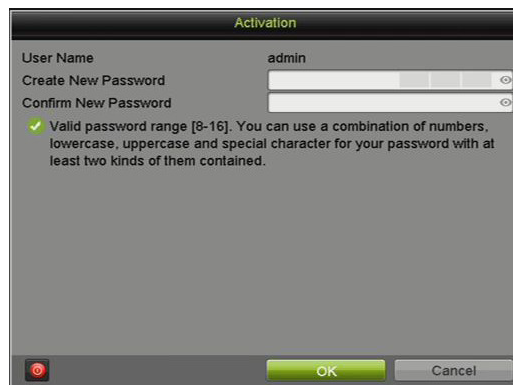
Activation

User Name admin
Create New Password
Confirm New Password

Valid password range [8-16]. You can use a combination of numbers, lowercase, uppercase and special character for your password with at least two kinds of them contained.

OK
Cancel